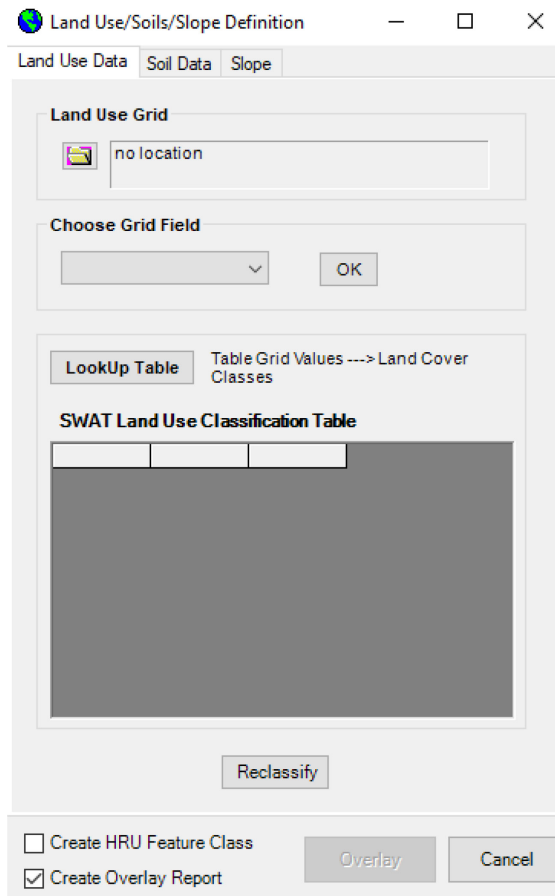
Land Use/Soils/Slope Definition

Land Use Data | Soil Data | Slope

Land Use Grid

no location

Choose Grid Field

OK

LookUp Table

Table Grid Values ---> Land Cover Classes

SWAT Land Use Classification Table

Reclassify

Create HRU Feature Class

Create Overlay Report

Overlay

Cancel